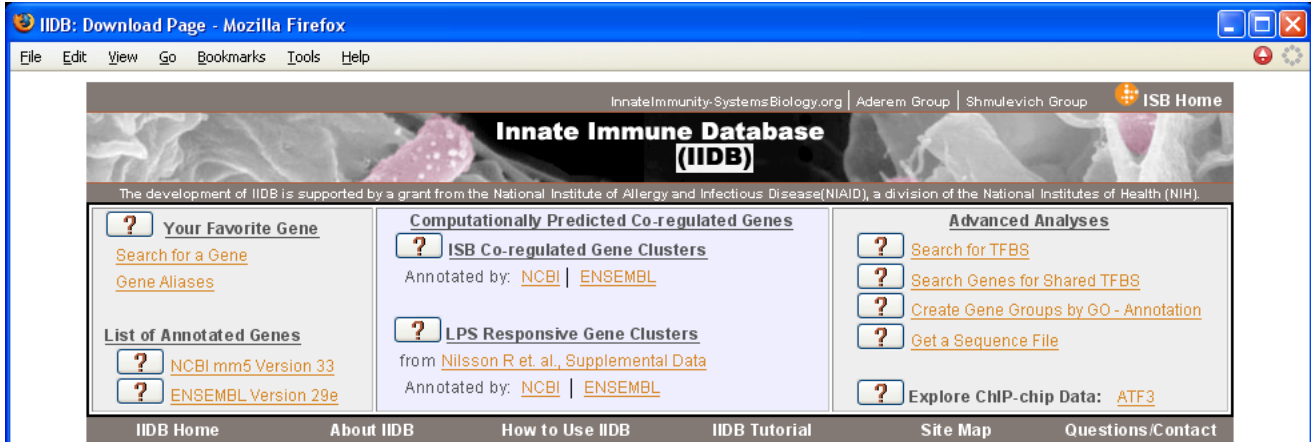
IIDB: Download Page - Mozilla Firefox

File Edit View Go Bookmarks Tools Help

InnateImmunity-SystemsBiology.org | Aderem Group | Shmulevich Group ISB Home

Innate Immune Database (IIDB)

The development of IIDB is supported by a grant from the National Institute of Allergy and Infectious Disease(NIAID), a division of the National Institutes of Health (NIH).

? Your Favorite Gene
Search for a Gene
Gene Aliases

List of Annotated Genes
? NCBI mm5 Version 33
? ENSEMBL Version 29e

Computationally Predicted Co-regulated Genes
? ISB Co-regulated Gene Clusters
Annotated by: NCBI | ENSEMBL

? LPS Responsive Gene Clusters
from Nilsson R et. al., Supplemental Data
Annotated by: NCBI | ENSEMBL

Advanced Analyses
? Search for TFBS
? Search Genes for Shared TFBS
? Create Gene Groups by GO - Annotation
? Get a Sequence File

? Explore ChIP-chip Data: ATF3

IIDB Home About IIDB How to Use IIDB IIDB Tutorial Site Map Questions/Contact